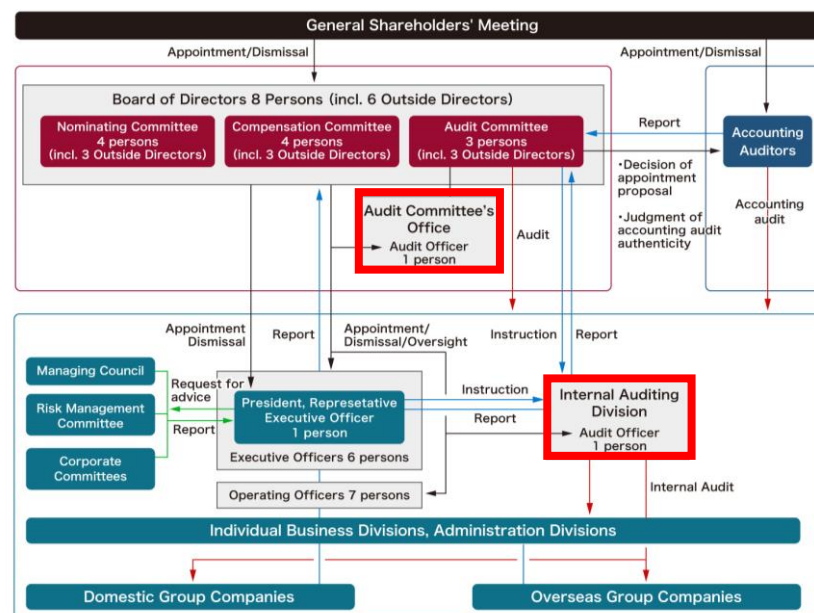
General Shareholders' Meeting

Appointment/Dismissal

Appointment/Dismissal

Board of Directors 8 Persons (incl. 6 Outside Directors)

Nominating Committee
4 persons
(incl. 3 Outside Directors)

Compensation Committee
4 persons
(incl. 3 Outside Directors)

Audit Committee
3 persons
(incl. 3 Outside Directors)

Report

Accounting Auditors

•Decision of appointment proposal

•Judgment of accounting audit authenticity

Accounting audit

Audit Committee's Office
Audit Officer
1 person

Audit

Appointment
Dismissal

Report

Appointment/
Dismissal/Oversight

Instruction

Report

Managing Council

Risk Management Committee

Corporate Committees

Request for advice

Report

President, Represetative Executive Officer
1 person

Executive Officers 6 persons

Instruction

Report

Internal Auditing Division
Audit Officer
1 person

Operating Officers 7 persons

Internal Audit

Individual Business Divisions, Administration Divisions

Domestic Group Companies

Overseas Group Companies